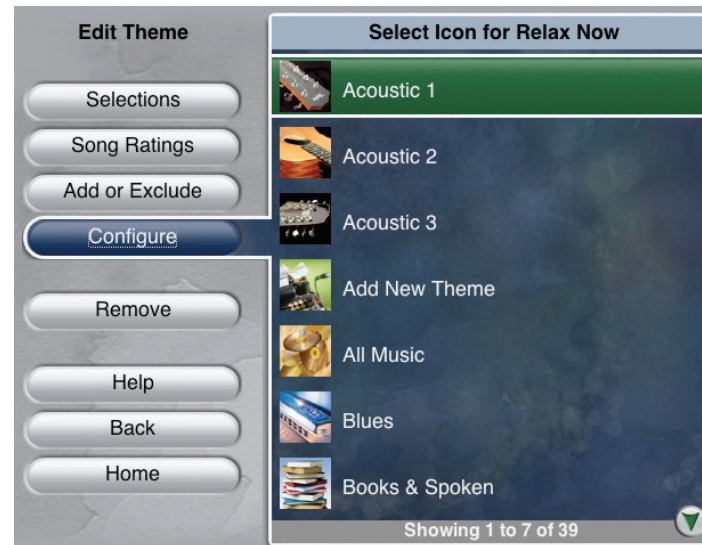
Edit Theme

Selections

Song Ratings

Add or Exclude

Configure

Remove

Help

Back

Home

Select Icon for Relax Now

Acoustic 1

Acoustic 2

Acoustic 3

Add New Theme

All Music

Blues

Books & Spoken

Showing 1 to 7 of 39